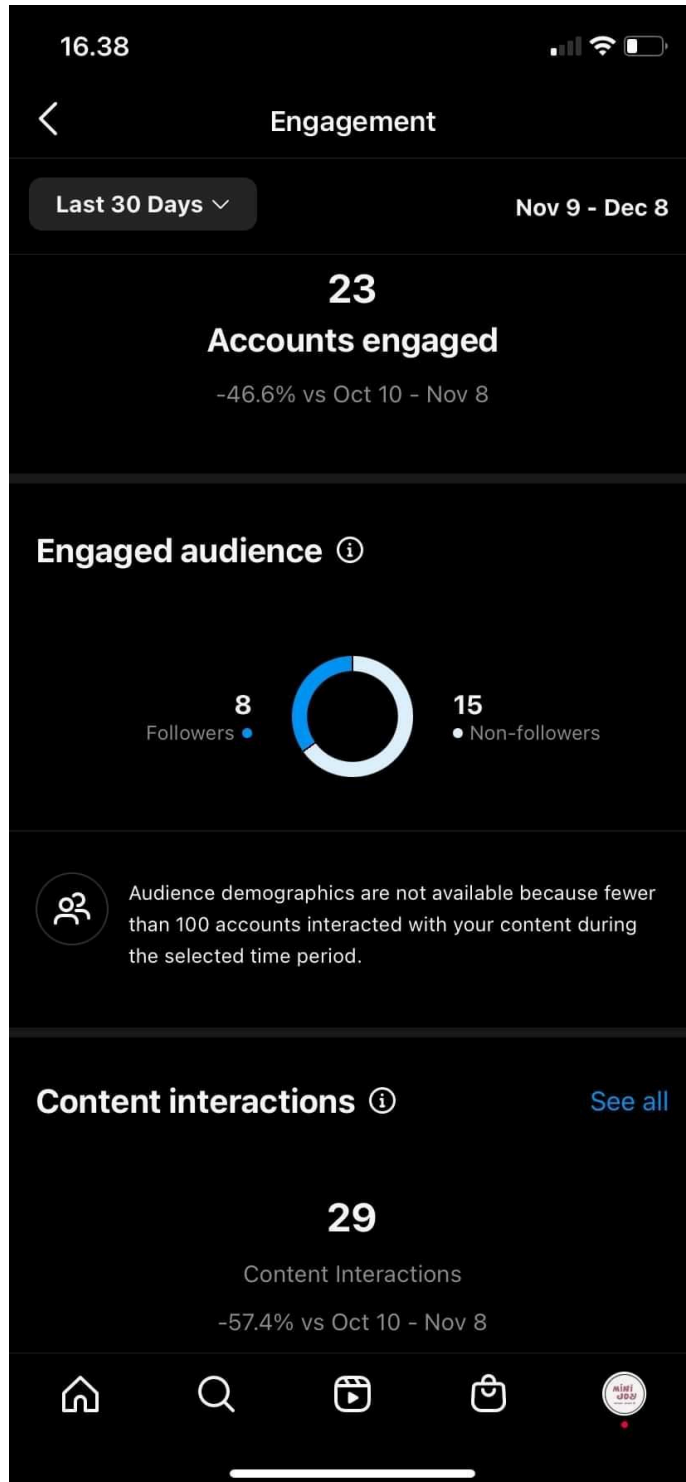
16.38

Engagement

Last 30 Days

Nov 9 - Dec 8

23

Accounts engaged

-46.6% vs Oct 10 - Nov 8

Engaged audience

8
Followers

15
Non-followers

Audience demographics are not available because fewer than 100 accounts interacted with your content during the selected time period.

Content interactions

See all

29

Content Interactions

-57.4% vs Oct 10 - Nov 8